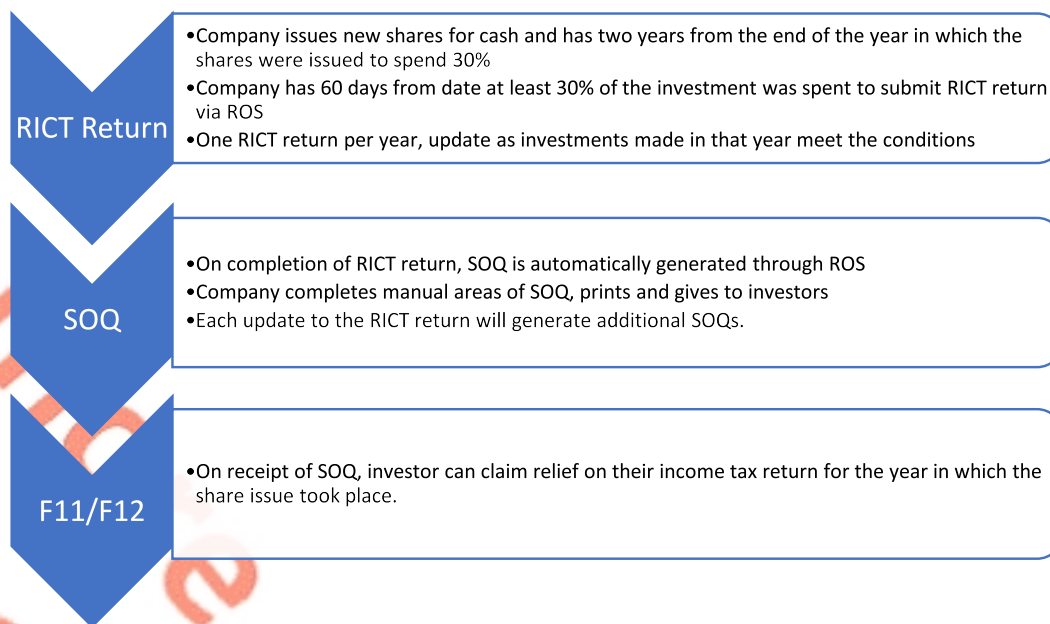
RICT Return

•Company issues new shares for cash and has two years from the end of the year in which the shares were issued to spend 30%
•Company has 60 days from date at least 30% of the investment was spent to submit RICT return via ROS
•One RICT return per year, update as investments made in that year meet the conditions

SOQ

•On completion of RICT return, SOQ is automatically generated through ROS
•Company completes manual areas of SOQ, prints and gives to investors
•Each update to the RICT return will generate additional SOQs.

F11/F12

•On receipt of SOQ, investor can claim relief on their income tax return for the year in which the share issue took place.